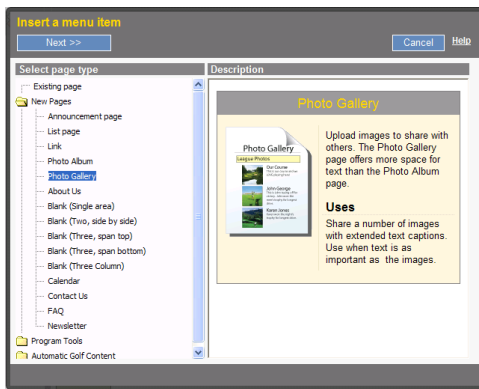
Insert a menu item

Next >>

Cancel

Help

Select page type

Existing page

New Pages

Announcement page

List page

Link

Photo Album

Photo Gallery

About Us

Blank (Single area)

Blank (Two, side by side)

Blank (Three, span top)

Blank (Three, span bottom)

Blank (Three Column)

Calendar

Contact Us

FAQ

Newsletter

Program Tools

Automatic Golf Content

Description

Photo Gallery

Photo Gallery

League Photos

Our Course

John George

Karen Jonas

Upload images to share with others. The Photo Gallery page offers more space for text than the Photo Album page.

Uses

Share a number of images with extended text captions. Use when text is as important as the images.